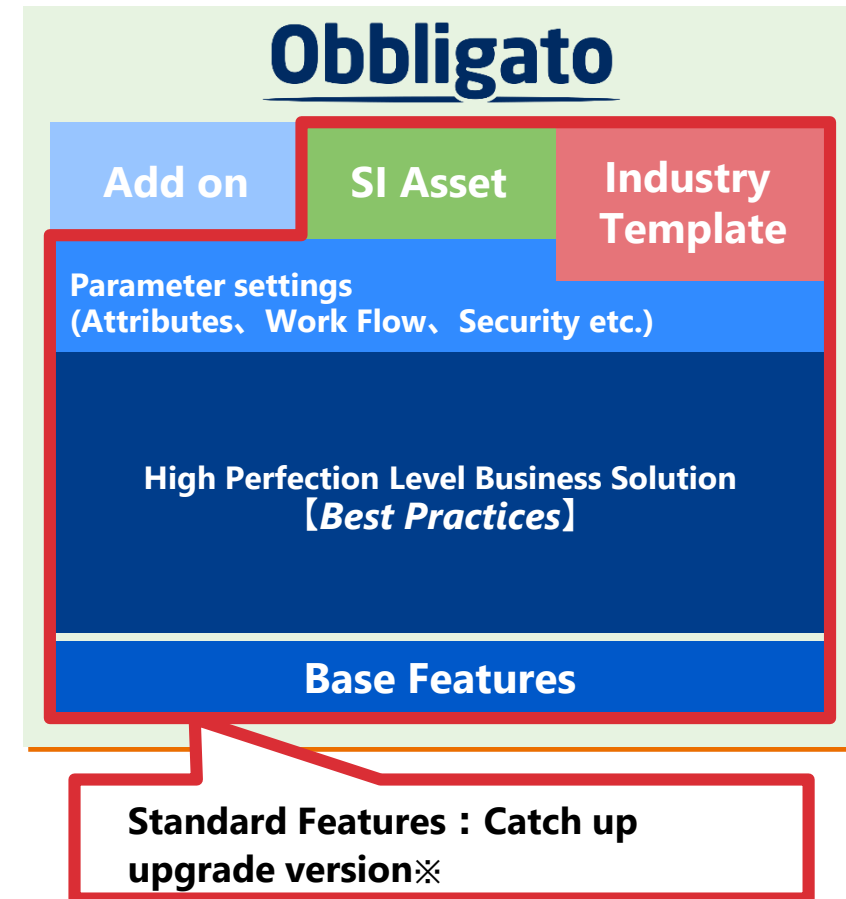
Obbligato

Add on

SI Asset

Industry Template

Parameter settings (Attributes、Work Flow、Security etc.)

High Perfection Level Business Solution 【*Best Practices*】

Base Features

Standard Features：Catch up upgrade version※